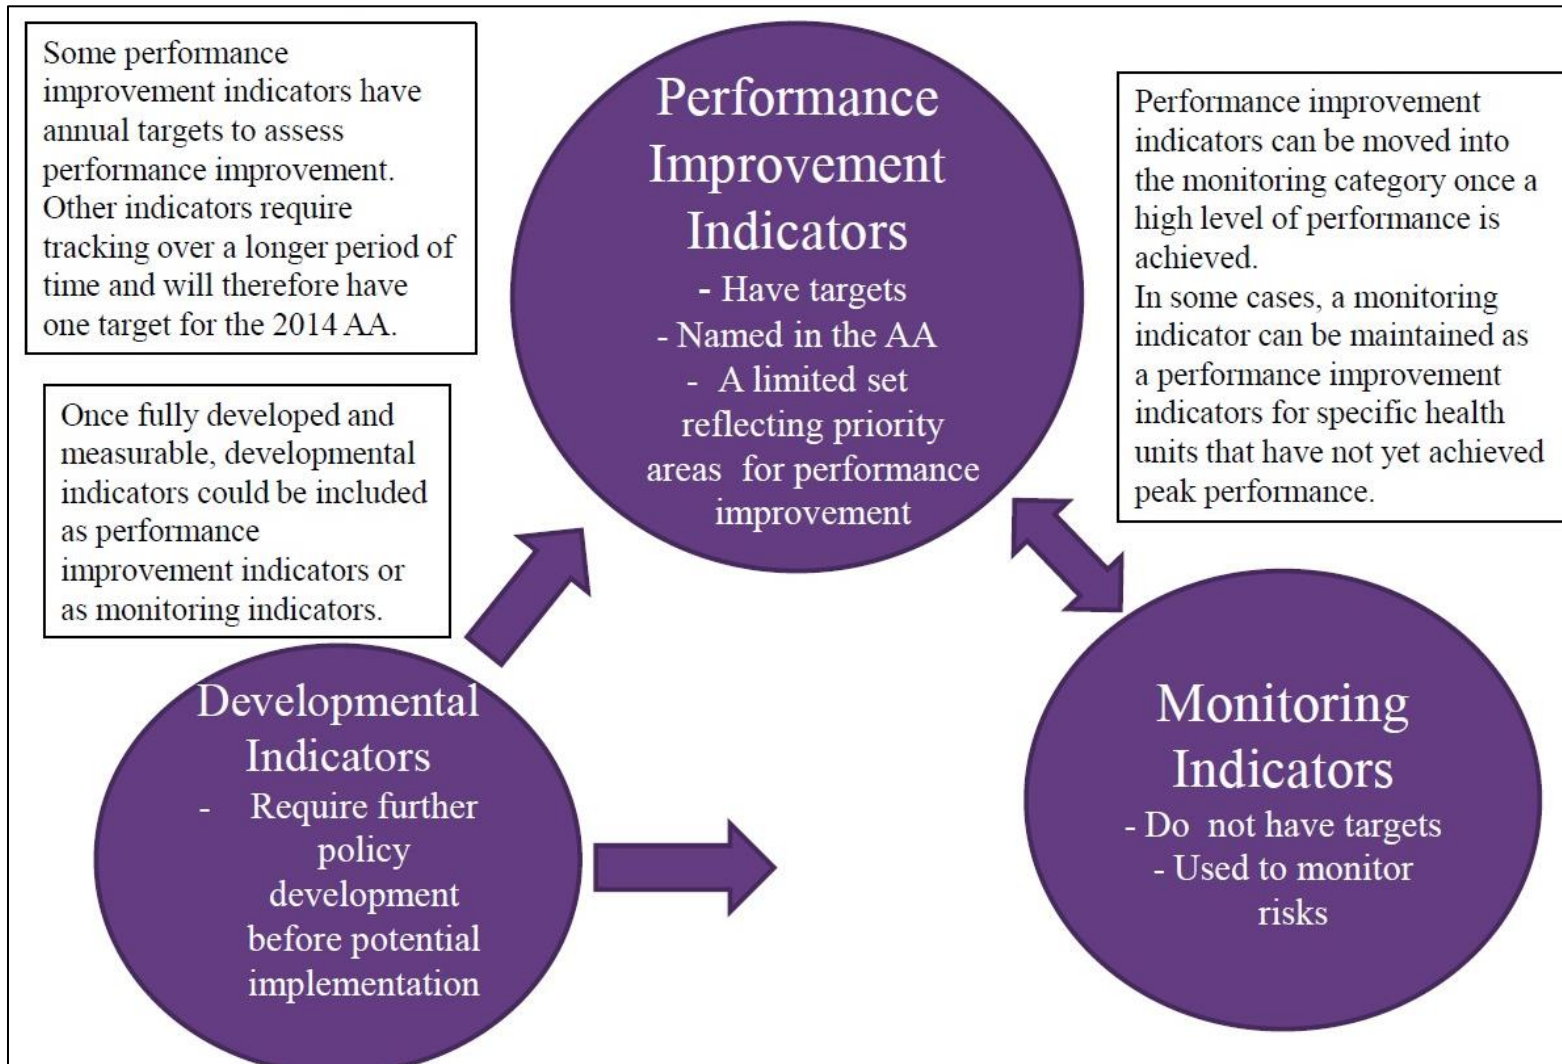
Some performance improvement indicators have annual targets to assess performance improvement. Other indicators require tracking over a longer period of time and will therefore have one target for the 2014 AA.

Performance Improvement Indicators
- Have targets
- Named in the AA
- A limited set reflecting priority areas for performance improvement

Performance improvement indicators can be moved into the monitoring category once a high level of performance is achieved.
In some cases, a monitoring indicator can be maintained as a performance improvement indicators for specific health units that have not yet achieved peak performance.

Once fully developed and measurable, developmental indicators could be included as performance improvement indicators or as monitoring indicators.

Developmental Indicators
- Require further policy development before potential implementation

Monitoring Indicators
- Do not have targets
- Used to monitor risks